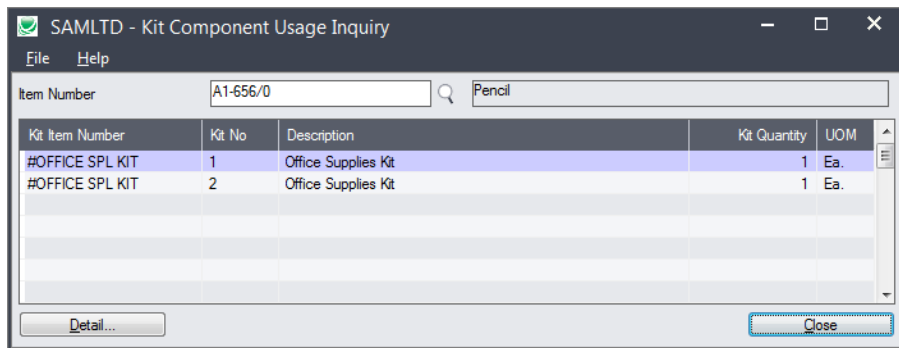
SAMLTD - Kit Component Usage Inquiry

File Help

Item Number A1-656/0 Pencil

| Kit Item Number | Kit No | Description | Kit Quantity | UOM |
|---|---|---|---|---|
| #OFFICE SPL KIT | 1 | Office Supplies Kit | 1 | Ea. |
| #OFFICE SPL KIT | 2 | Office Supplies Kit | 1 | Ea. |

Detail...

Close